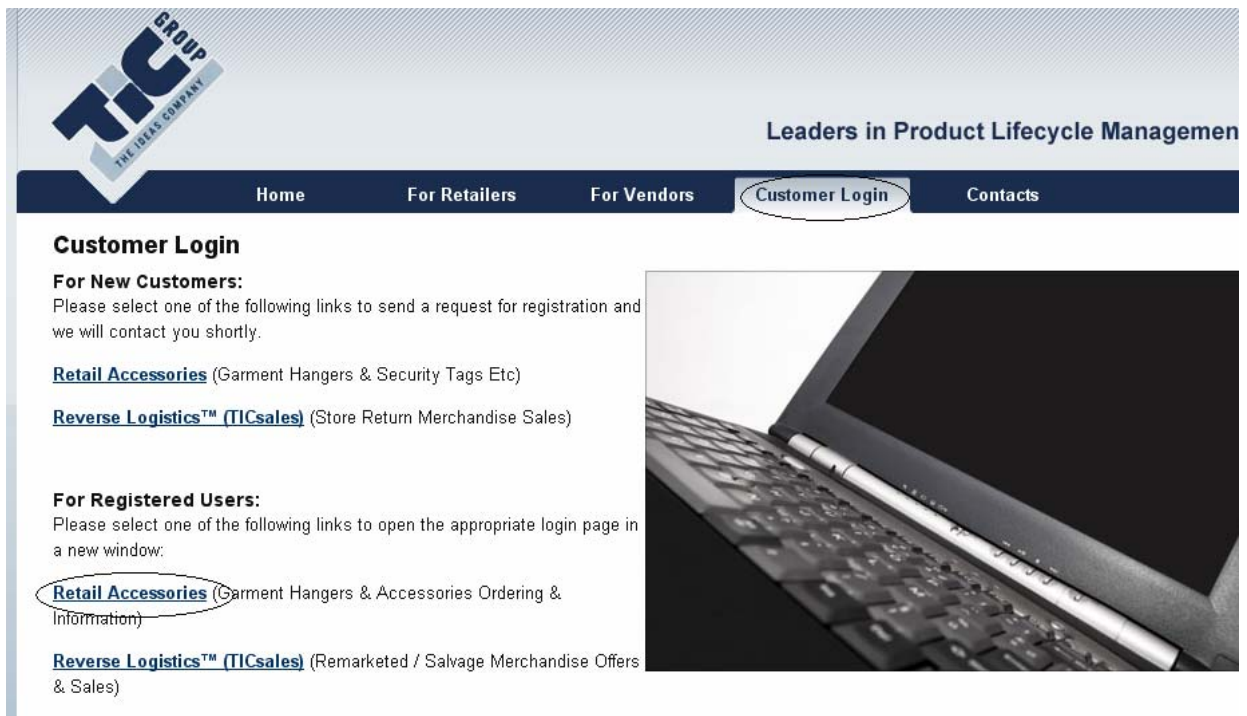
GROUP
TIC
THE IDEAS COMPANY

Leaders in Product Lifecycle Managemen

Home For Retailers For Vendors Customer Login Contacts

Customer Login

For New Customers:
Please select one of the following links to send a request for registration and we will contact you shortly.

Retail Accessories (Garment Hangers & Security Tags Etc)

Reverse Logistics™ (TICsales) (Store Return Merchandise Sales)

For Registered Users:
Please select one of the following links to open the appropriate login page in a new window:

Retail Accessories (Garment Hangers & Accessories Ordering & Information)

Reverse Logistics™ (TICsales) (Remarketed / Salvage Merchandise Offers & Sales)